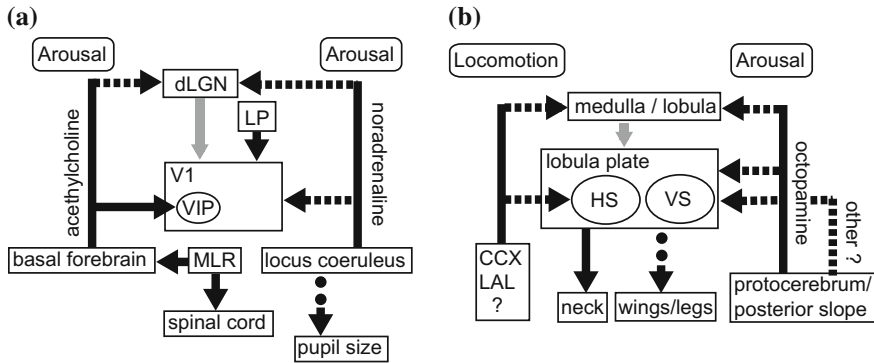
(a)

Arousal

Arousal

dLGN

LP

acethylcholine

noradrenaline

V1

VIP

basal forebrain

MLR

locus coeruleus

spinal cord

pupil size

(b)

Locomotion

Arousal

medulla / lobula

lobula plate

HS

VS

octopamine

other ?

CCX LAL ?

neck

wings/legs

protocerebrum/ posterior slope